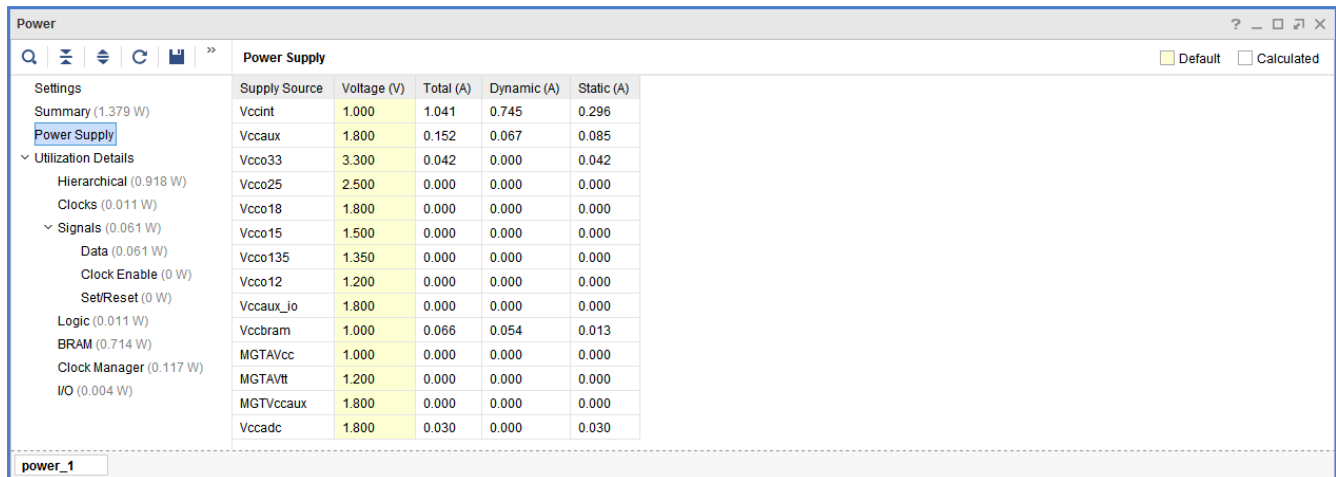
Power

? _ □ ⧉ ✕

»

Power Supply

Default
Calculated

Settings
Summary (1.379 W)
Power Supply
Utilization Details
Hierarchical (0.918 W)
Clocks (0.011 W)
Signals (0.061 W)
Data (0.061 W)
Clock Enable (0 W)
Set/Reset (0 W)
Logic (0.011 W)
BRAM (0.714 W)
Clock Manager (0.117 W)
I/O (0.004 W)

| Supply Source | Voltage (V) | Total (A) | Dynamic (A) | Static (A) |
|---|---|---|---|---|
| Vccint | 1.000 | 1.041 | 0.745 | 0.296 |
| Vccaux | 1.800 | 0.152 | 0.067 | 0.085 |
| Vcco33 | 3.300 | 0.042 | 0.000 | 0.042 |
| Vcco25 | 2.500 | 0.000 | 0.000 | 0.000 |
| Vcco18 | 1.800 | 0.000 | 0.000 | 0.000 |
| Vcco15 | 1.500 | 0.000 | 0.000 | 0.000 |
| Vcco135 | 1.350 | 0.000 | 0.000 | 0.000 |
| Vcco12 | 1.200 | 0.000 | 0.000 | 0.000 |
| Vccaux_io | 1.800 | 0.000 | 0.000 | 0.000 |
| Vccbram | 1.000 | 0.066 | 0.054 | 0.013 |
| MGTAVcc | 1.000 | 0.000 | 0.000 | 0.000 |
| MGTAVtt | 1.200 | 0.000 | 0.000 | 0.000 |
| MGTVccaux | 1.800 | 0.000 | 0.000 | 0.000 |
| Vccadc | 1.800 | 0.030 | 0.000 | 0.030 |

power_1